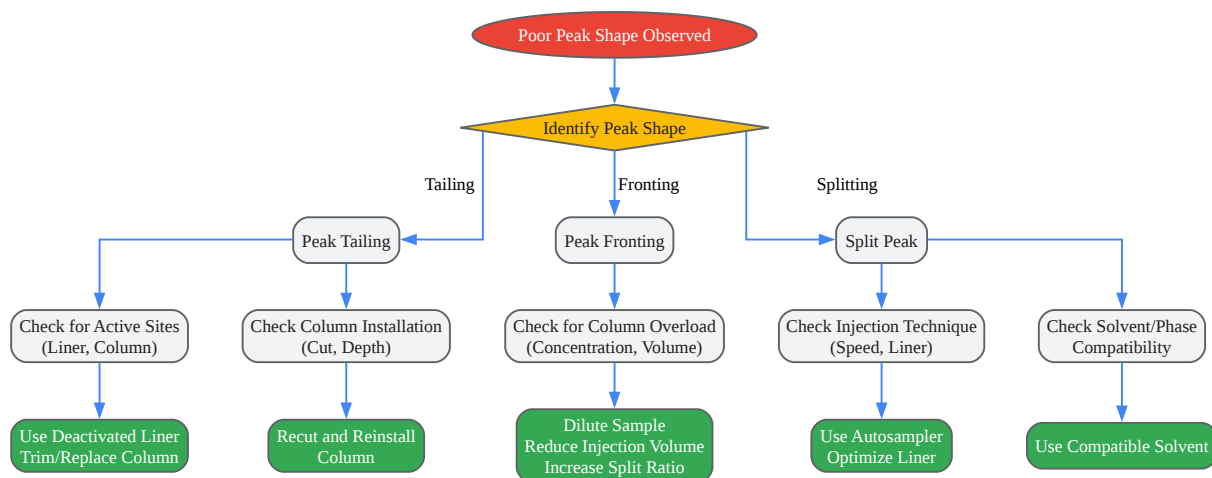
Poor Peak Shape Observed

Identify Peak Shape

Tailing

Fronting

Splitting

Peak Tailing

Peak Fronting

Split Peak

Check for Active Sites (Liner, Column)

Check Column Installation (Cut, Depth)

Check for Column Overload (Concentration, Volume)

Check Injection Technique (Speed, Liner)

Check Solvent/Phase Compatibility

Use Deactivated Liner
Trim/Replace Column

Recut and Reinstall Column

Dilute Sample
Reduce Injection Volume
Increase Split Ratio

Use Autosampler
Optimize Liner

Use Compatible Solvent